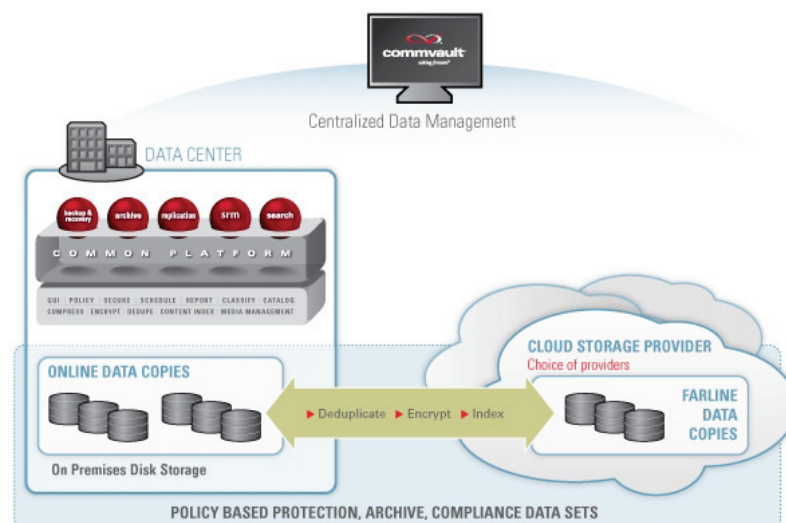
commvault
solving forward

Centralized Data Management

DATA CENTER

backup & recovery
archive
replication
srm
search

COMMON PLATFORM

GUI | POLICY | SECURE | SCHEDULE | REPORT | CLASSIFY | CATALOG
COMPRESS | ENCRYPT | DEDUPE | CONTENT INDEX | MEDIA MANAGEMENT

ONLINE DATA COPIES

On Premises Disk Storage

▸ Deduplicate ▸ Encrypt ▸ Index

CLOUD STORAGE PROVIDER
Choice of providers

FARLINE DATA COPIES

POLICY BASED PROTECTION, ARCHIVE, COMPLIANCE DATA SETS